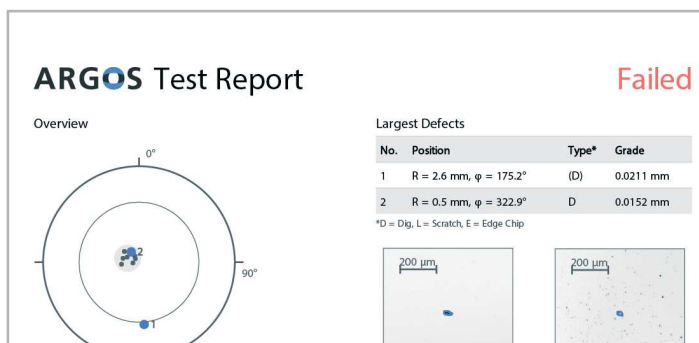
ARGOS Test Report

Failed

Overview

0°

2

90°

1

Largest Defects

| No. | Position | Type* | Grade |
|---|---|---|---|
| 1 | R = 2.6 mm, φ = 175.2° | (D) | 0.0211 mm |
| 2 | R = 0.5 mm, φ = 322.9° | D | 0.0152 mm |

*D = Dig, L = Scratch, E = Edge Chip

200 μm

200 μm